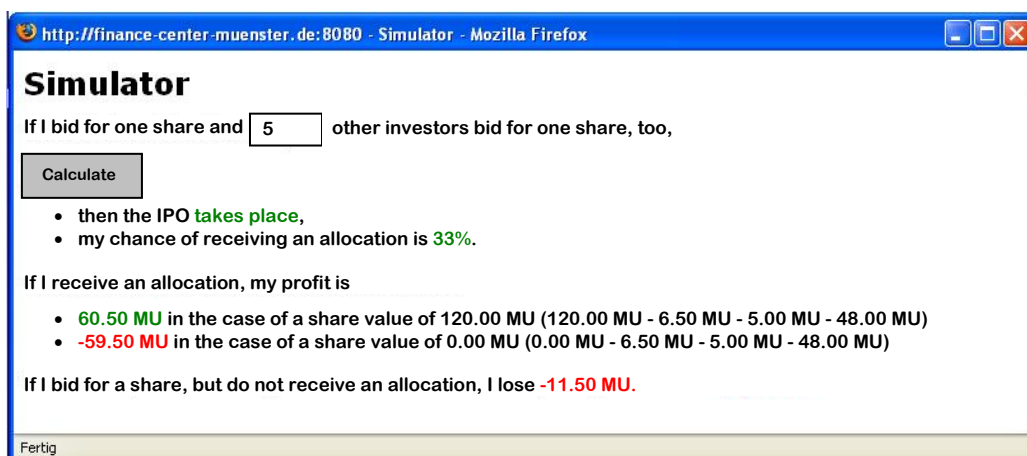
http://finance-center-muenster.de:8080 - Simulator - Mozilla Firefox

Simulator

If I bid for one share and 5 other investors bid for one share, too,

Calculate

- then the IPO takes place,
- my chance of receiving an allocation is 33%.

If I receive an allocation, my profit is

- 60.50 MU in the case of a share value of 120.00 MU (120.00 MU - 6.50 MU - 5.00 MU - 48.00 MU)
- -59.50 MU in the case of a share value of 0.00 MU (0.00 MU - 6.50 MU - 5.00 MU - 48.00 MU)

If I bid for a share, but do not receive an allocation, I lose -11.50 MU.

Fertig